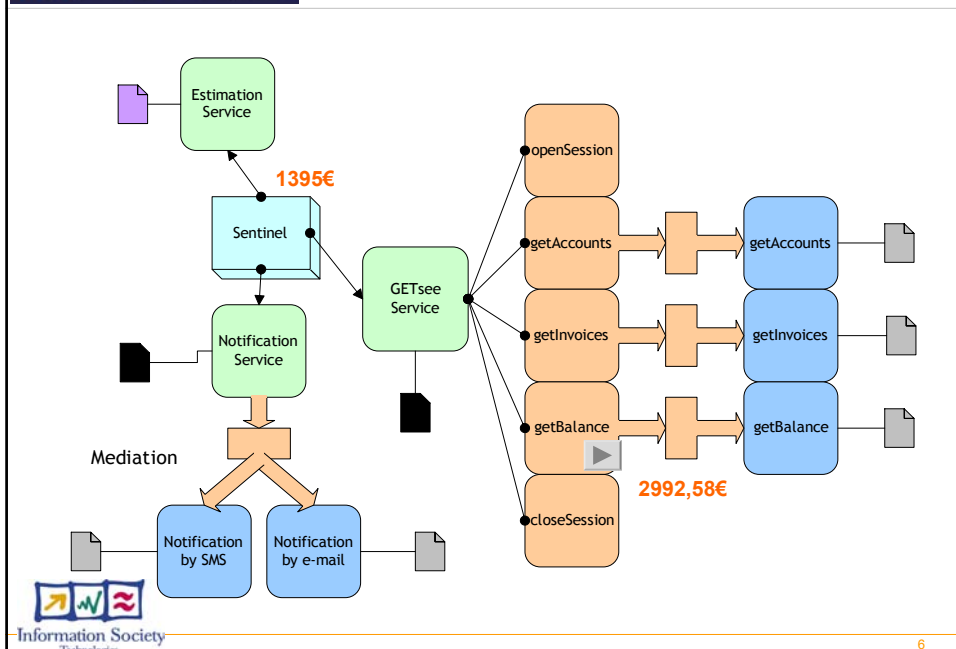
Estimation Service

1395€

Sentinel

Notification Service

Mediation

Notification by SMS

Notification by e-mail

GETsee Service

openSession

getAccounts

getInvoices

getBalance

closeSession

getAccounts

getInvoices

getBalance

2992,58€

Information Society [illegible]

6